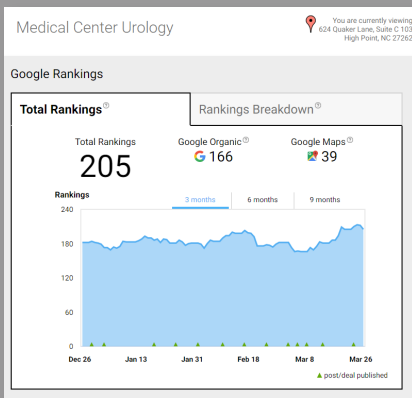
Medical Center Urology

You are currently viewing
624 Quaker Lane, Suite C 103
High Point, NC 27262

Google Rankings

Total Rankings ⓘ

Rankings Breakdown ⓘ

Total Rankings
205

Google Organic ⓘ
166

Google Maps ⓘ
39

Rankings

3 months

6 months

9 months

240
180
120
60
0

Dec 26
Jan 13
Jan 31
Feb 18
Mar 8
Mar 26

▲ post/deal published